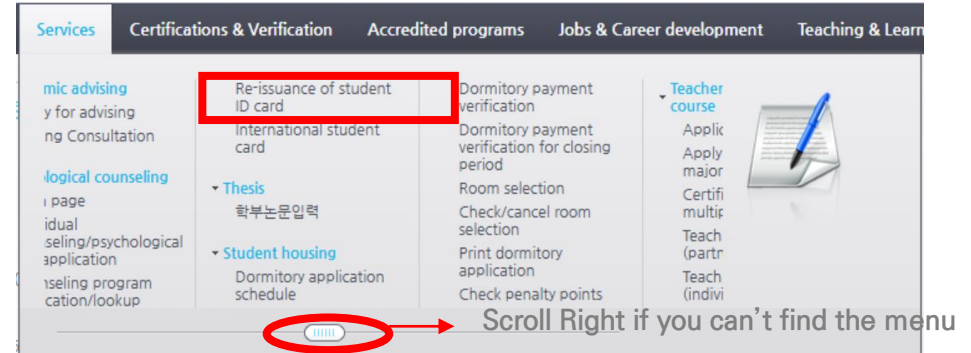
Services | Certifications & Verification | Accredited programs | Jobs & Career development | Teaching & Learn

mic advising
y for advising
ng Consultation

logical counseling
page
idual
seling/psychological
application
nseling program
cation/lookup

Re-issuance of student ID card
International student card

Thesis
학부논문입력

Student housing
Dormitory application schedule

Dormitory payment verification
Dormitory payment verification for closing period
Room selection
Check/cancel room selection
Print dormitory application
Check penalty points

Teacher
course
Applic
Apply
major
Certifi
multip
Teach
(partn
Teach
(indivi

Scroll Right if you can't find the menu